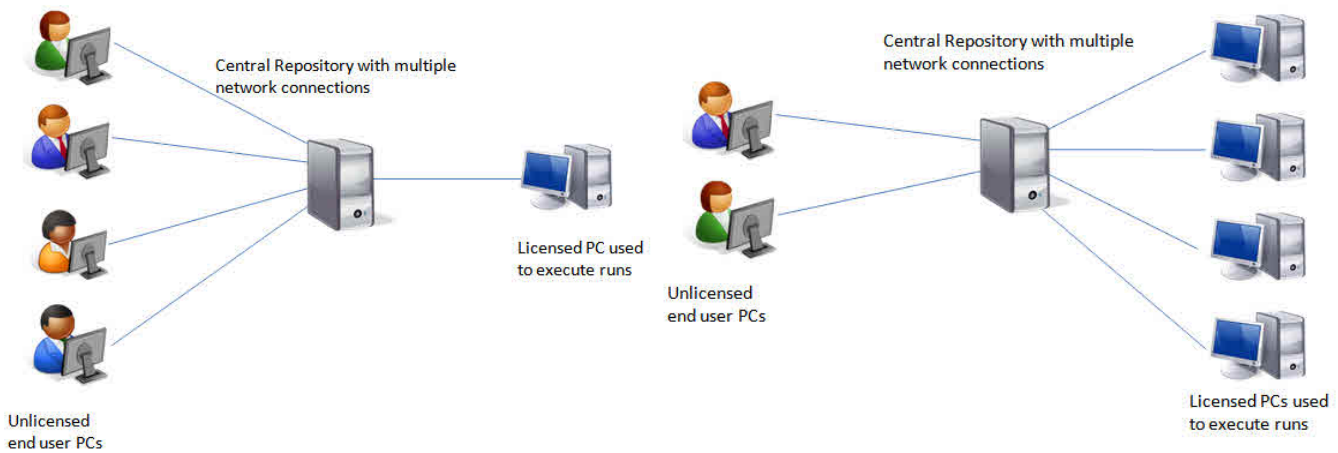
Central Repository with multiple network connections

Licensed PC used to execute runs

Unlicensed end user PCs

Central Repository with multiple network connections

Unlicensed end user PCs

Licensed PCs used to execute runs